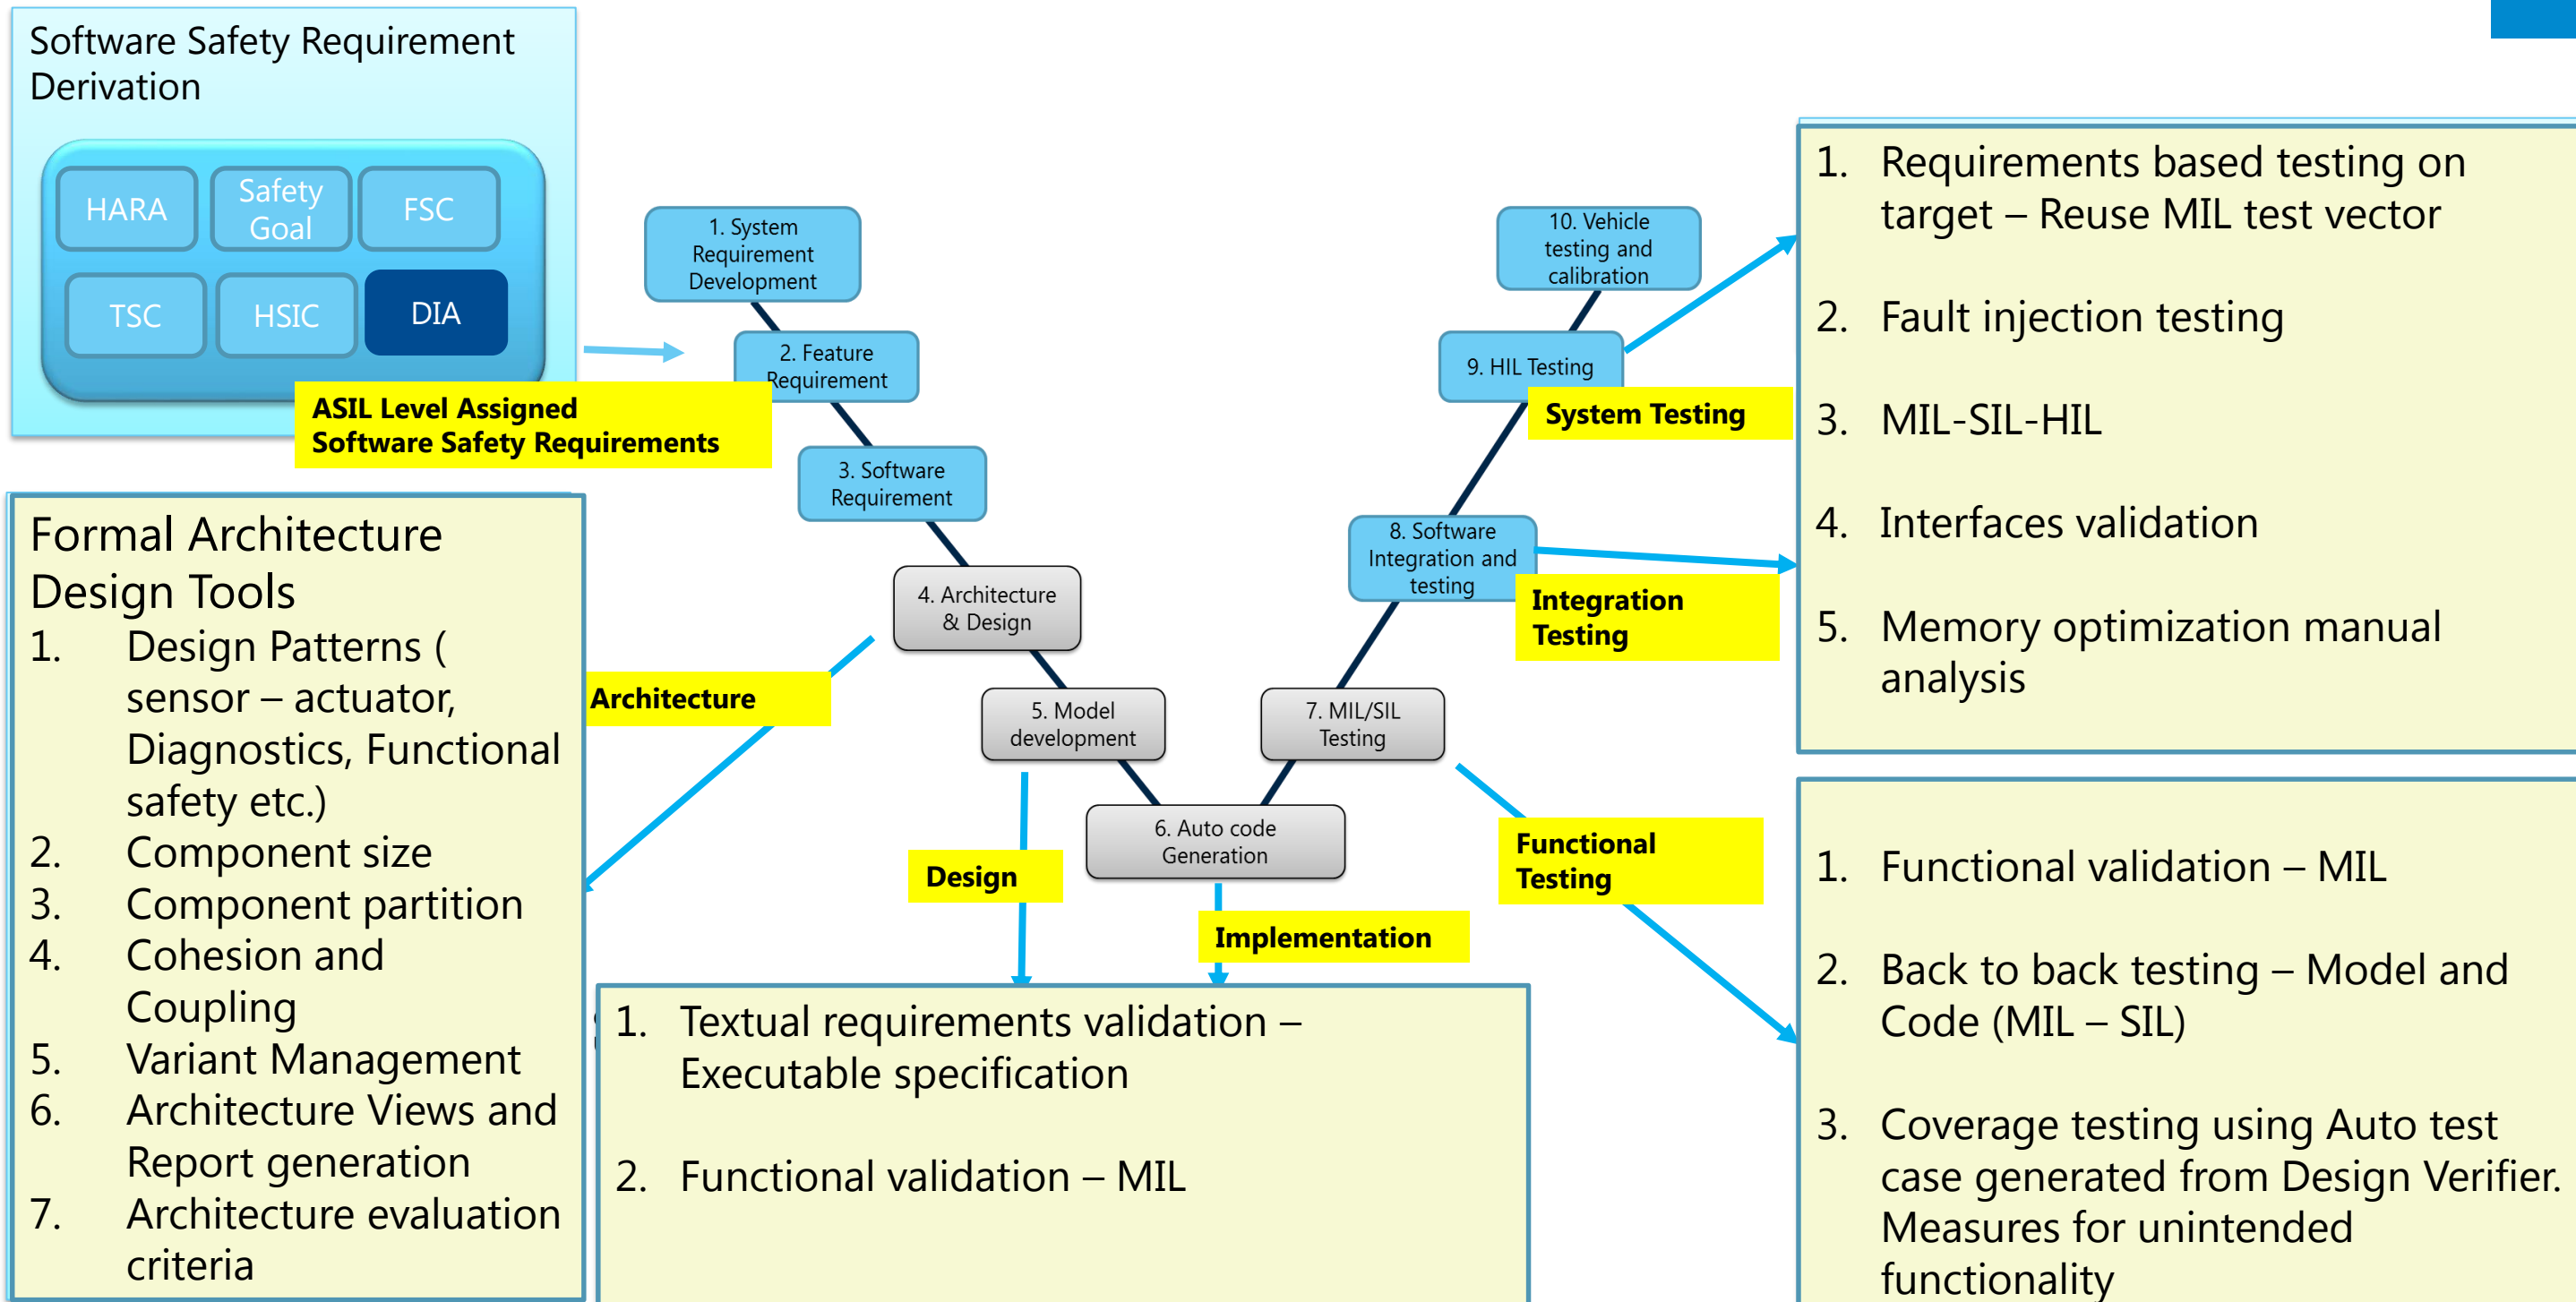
Software Safety Requirement Derivation

HARA
Safety Goal
FSC
TSC
HSIC
DIA

ASIL Level Assigned
Software Safety Requirements

1. System Requirement Development
2. Feature Requirement
3. Software Requirement
4. Architecture & Design
5. Model development
6. Auto code Generation
7. MIL/SIL Testing
8. Software Integration and testing
9. HIL Testing
10. Vehicle testing and calibration

System Testing
Integration Testing
Functional Testing
Architecture
Design
Implementation

Formal Architecture Design Tools
1. Design Patterns ( sensor – actuator, Diagnostics, Functional safety etc.)
2. Component size
3. Component partition
4. Cohesion and Coupling
5. Variant Management
6. Architecture Views and Report generation
7. Architecture evaluation criteria

1. Requirements based testing on target – Reuse MIL test vector
2. Fault injection testing
3. MIL-SIL-HIL
4. Interfaces validation
5. Memory optimization manual analysis

1. Textual requirements validation – Executable specification
2. Functional validation – MIL

1. Functional validation – MIL
2. Back to back testing – Model and Code (MIL – SIL)
3. Coverage testing using Auto test case generated from Design Verifier. Measures for unintended functionality